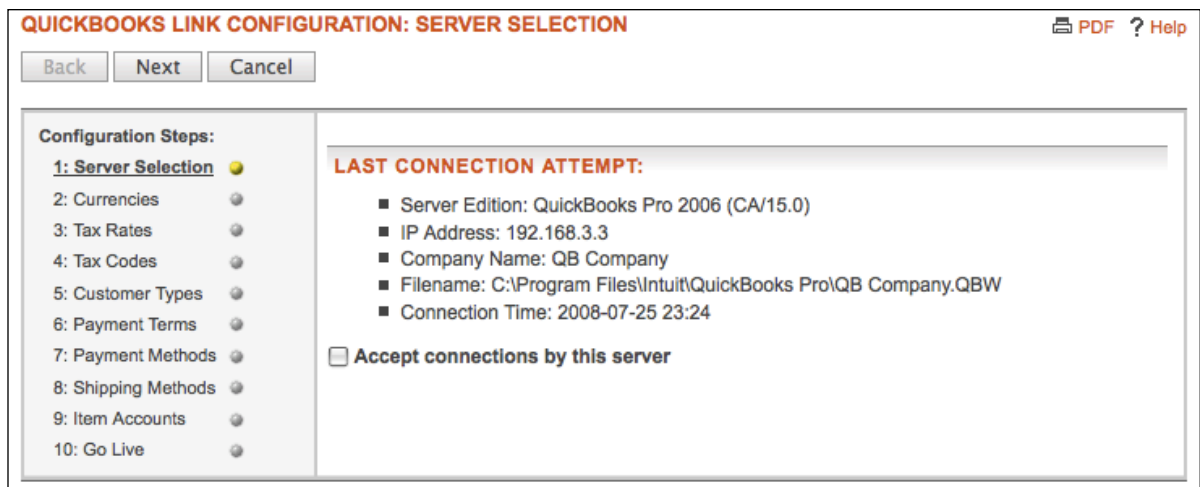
QUICKBOOKS LINK CONFIGURATION: SERVER SELECTION

PDF ? Help

Back Next Cancel

Configuration Steps:
1: Server Selection
2: Currencies
3: Tax Rates
4: Tax Codes
5: Customer Types
6: Payment Terms
7: Payment Methods
8: Shipping Methods
9: Item Accounts
10: Go Live

LAST CONNECTION ATTEMPT:

- Server Edition: QuickBooks Pro 2006 (CA/15.0)
- IP Address: 192.168.3.3
- Company Name: QB Company
- Filename: C:\Program Files\Intuit\QuickBooks Pro\QB Company.QBW
- Connection Time: 2008-07-25 23:24

Accept connections by this server